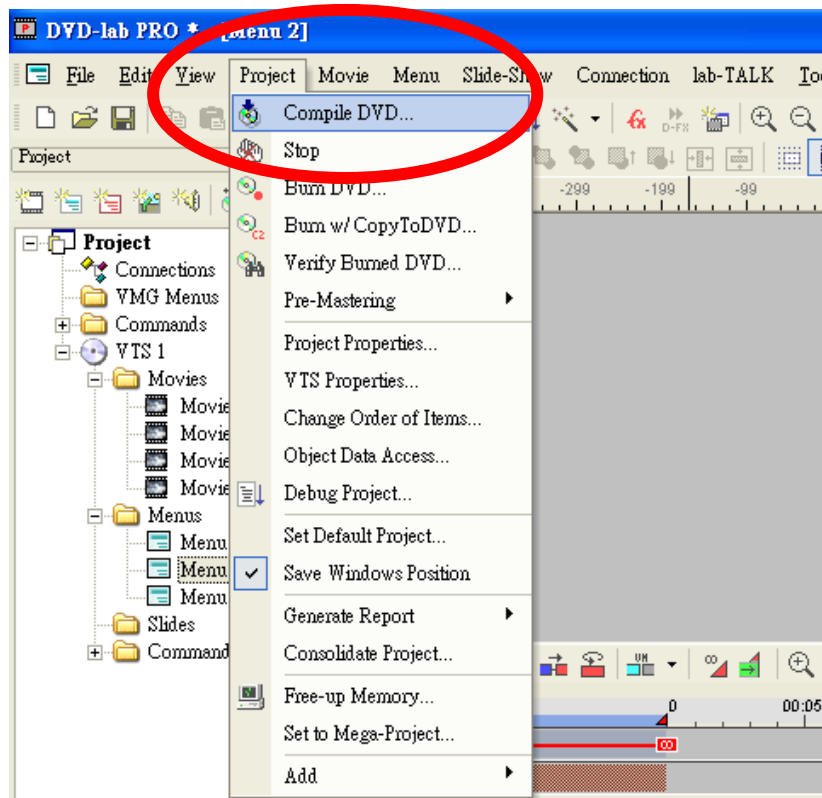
DVD-lab PRO * - [Menu 2]

File Edit View Project Movie Menu Slide-Show Connection lab-TALK To

Project

Project
Connections
VMG Menus
Commands
VTS 1
Movies
Movie
Movie
Movie
Movie
Menus
Menu
Menu
Menu
Slides
Command

Compile DVD...
Stop
Burn DVD...
Burn w/ CopyToDVD...
Verify Burned DVD...
Pre-Mastering
Project Properties...
VTS Properties...
Change Order of Items...
Object Data Access...
Debug Project...
Set Default Project...
Save Windows Position
Generate Report
Consolidate Project...
Free-up Memory...
Set to Mega-Project...
Add

D-FX
-299 -199 -99
0 00:05